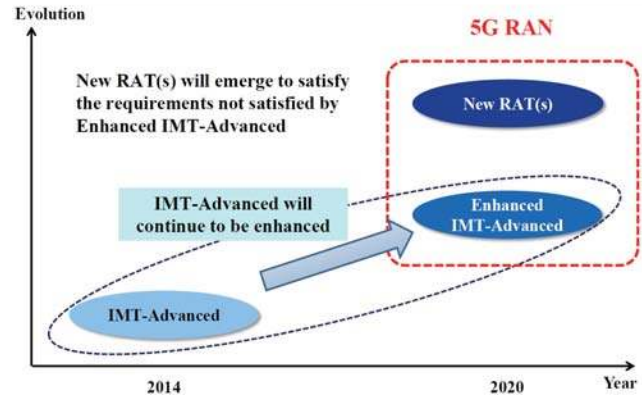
Evolution

5G RAN

New RAT(s) will emerge to satisfy the requirements not satisfied by Enhanced IMT-Advanced

New RAT(s)

IMT-Advanced will continue to be enhanced

Enhanced IMT-Advanced

IMT-Advanced

2014

2020

Year